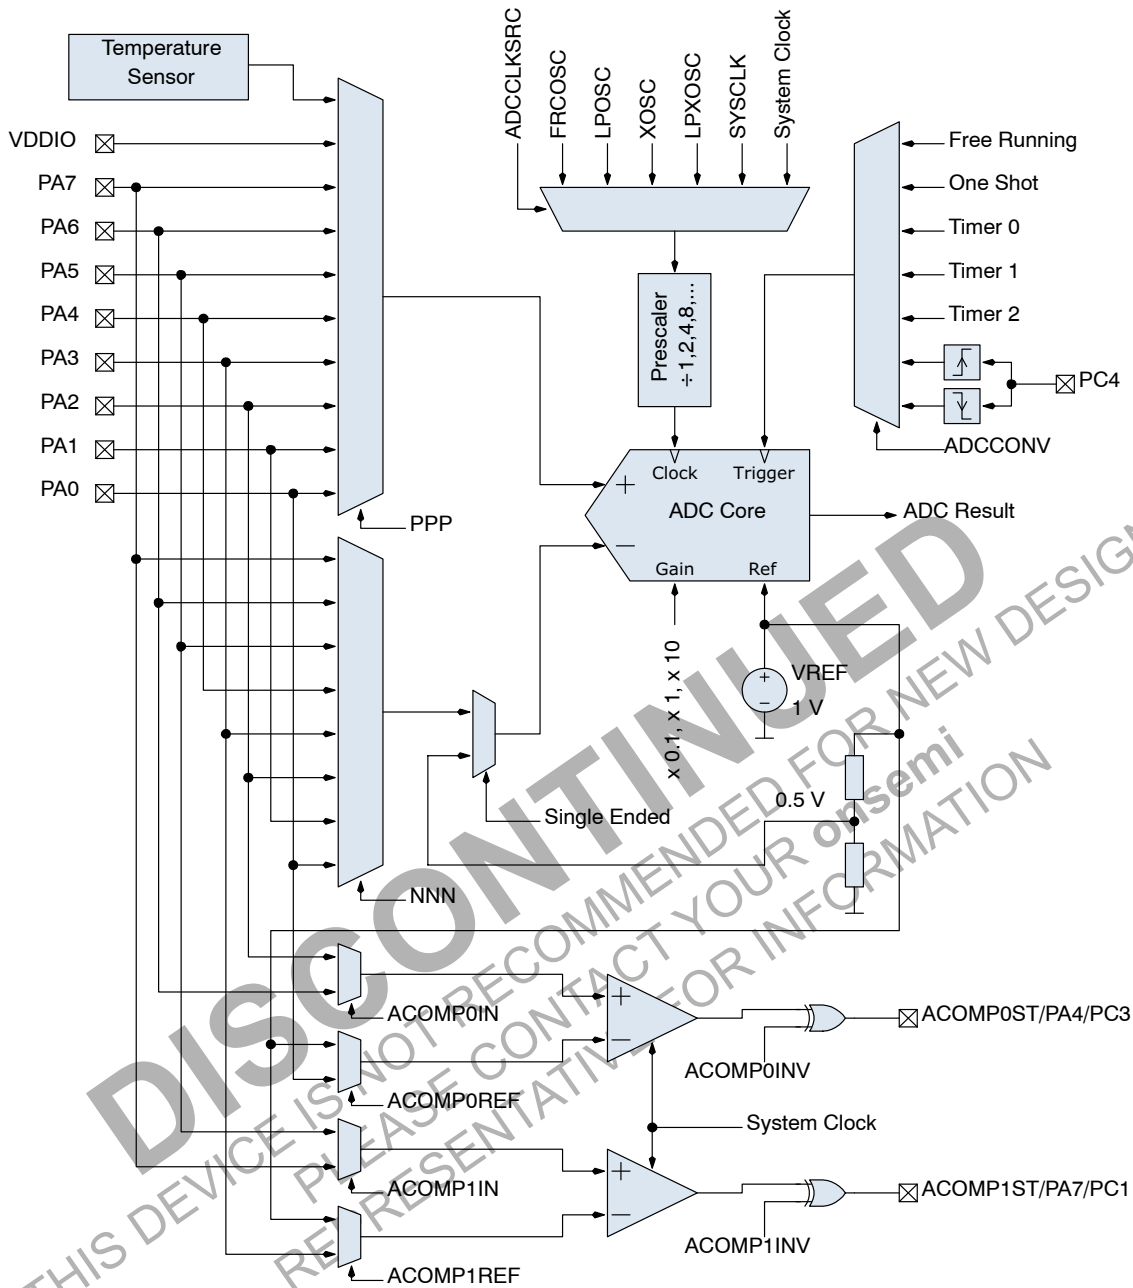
Temperature Sensor

VDDIO
PA7
PA6
PA5
PA4
PA3
PA2
PA1
PA0

ADCCLKSRC
FRCOSC
LPOSC
XOSC
LPXOSC
SYSCLK
System Clock

Prescaler
÷1,2,4,8,...

Free Running
One Shot
Timer 0
Timer 1
Timer 2
PC4
ADCCONV

Clock
Trigger
ADC Core
Gain
Ref
ADC Result

PPP

x 0.1, x 1, x 10

VREF
1 V

0.5 V

Single Ended

NNN

ACOMP0IN
ACOMP0REF
ACOMP0INV
ACOMP0ST/PA4/PC3

System Clock

ACOMP1IN
ACOMP1REF
ACOMP1INV
ACOMP1ST/PA7/PC1

DISCONTINUED
THIS DEVICE IS NOT RECOMMENDED FOR NEW DESIGN
PLEASE CONTACT YOUR onsemi
REPRESENTATIVE FOR INFORMATION